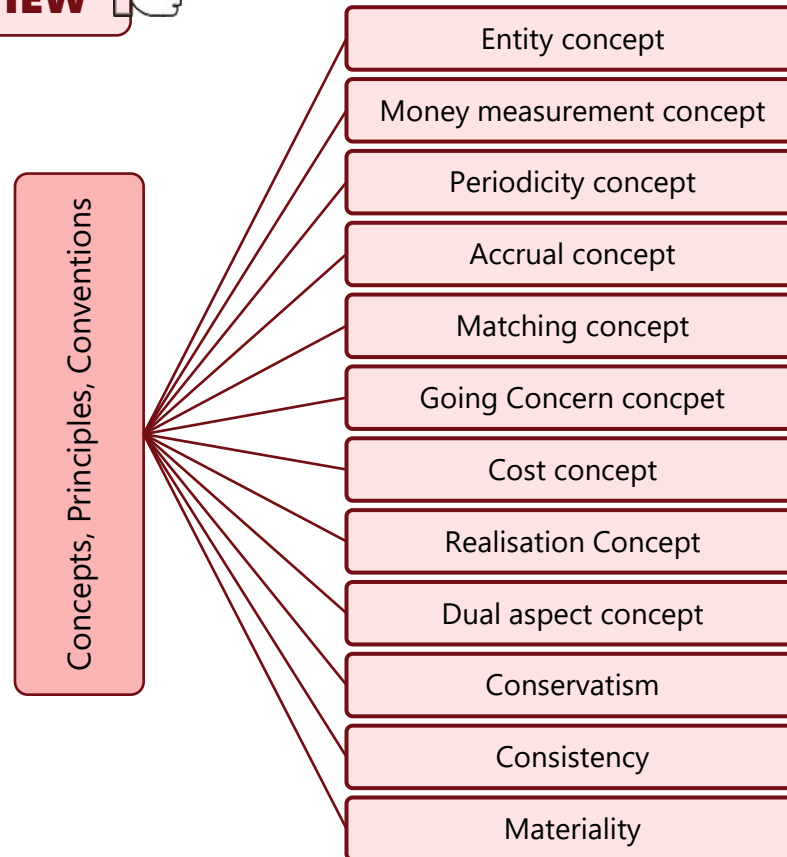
IEW

Concepts, Principles, Conventions

Entity concept

Money measurement concept

Periodicity concept

Accrual concept

Matching concept

Going Concern concpet

Cost concept

Realisation Concept

Dual aspect concept

Conservatism

Consistency

Materiality